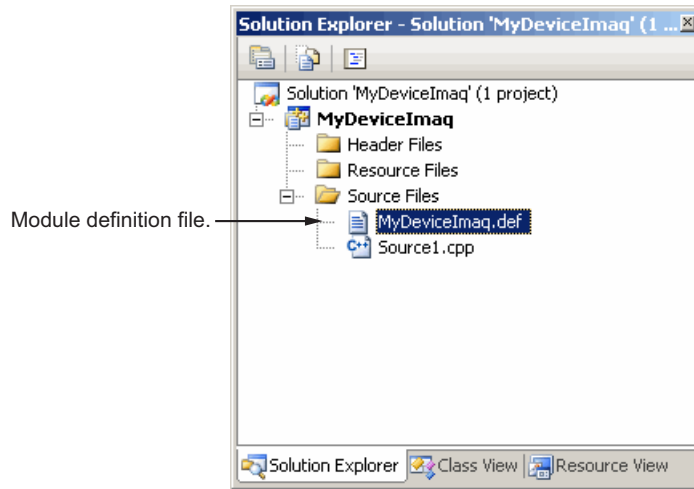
Solution Explorer - Solution 'MyDeviceImaq' (1 ...

Solution 'MyDeviceImaq' (1 project)
MyDeviceImaq
Header Files
Resource Files
Source Files
MyDeviceImaq.def
Source1.cpp

Module definition file.

Solution Explorer
Class View
Resource View